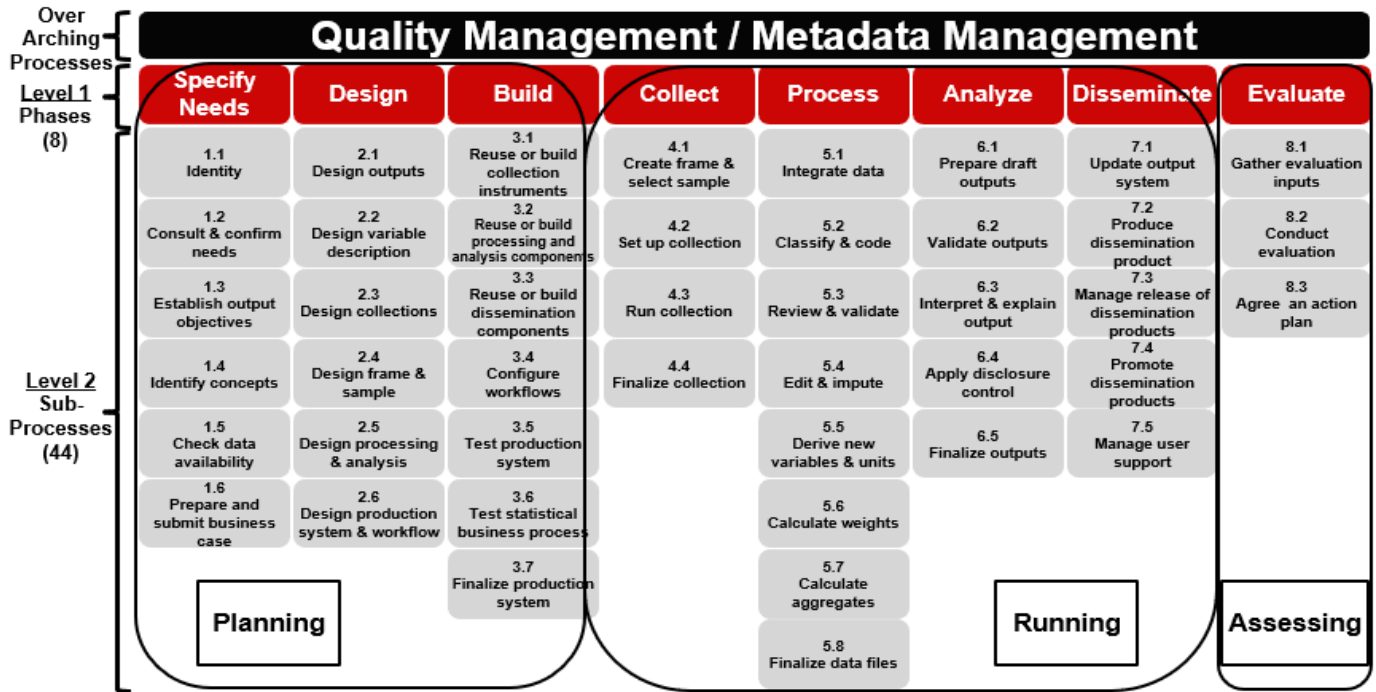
Over Arching Processes

Quality Management / Metadata Management

Level 1 Phases (8)

| Specify Needs | Design | Build | Collect | Process | Analyze | Disseminate | Evaluate |
|---|---|---|---|---|---|---|---|
| 1.1 Identity | 2.1 Design outputs | 3.1 Reuse or build collection instruments | 4.1 Create frame & select sample | 5.1 Integrate data | 6.1 Prepare draft outputs | 7.1 Update output system | 8.1 Gather evaluation inputs |
| 1.2 Consult & confirm needs | 2.2 Design variable description | 3.2 Reuse or build processing and analysis components | 4.2 Set up collection | 5.2 Classify & code | 6.2 Validate outputs | 7.2 Produce dissemination product | 8.2 Conduct evaluation |
| 1.3 Establish output objectives | 2.3 Design collections | 3.3 Reuse or build dissemination components | 4.3 Run collection | 5.3 Review & validate | 6.3 Interpret & explain output | 7.3 Manage release of dissemination products | 8.3 Agree an action plan |
| 1.4 Identify concepts | 2.4 Design frame & sample | 3.4 Configure workflows | 4.4 Finalize collection | 5.4 Edit & impute | 6.4 Apply disclosure control | 7.4 Promote dissemination products | |
| 1.5 Check data availability | 2.5 Design processing & analysis | 3.5 Test production system | | 5.5 Derive new variables & units | 6.5 Finalize outputs | 7.5 Manage user support | |
| 1.6 Prepare and submit business case | 2.6 Design production system & workflow | 3.6 Test statistical business process | | 5.6 Calculate weights | | | |
| | | 3.7 Finalize production system | | 5.7 Calculate aggregates | | | |
| | | | | 5.8 Finalize data files | | | |

Level 2 Sub-Processes (44)

Planning

Running

Assessing